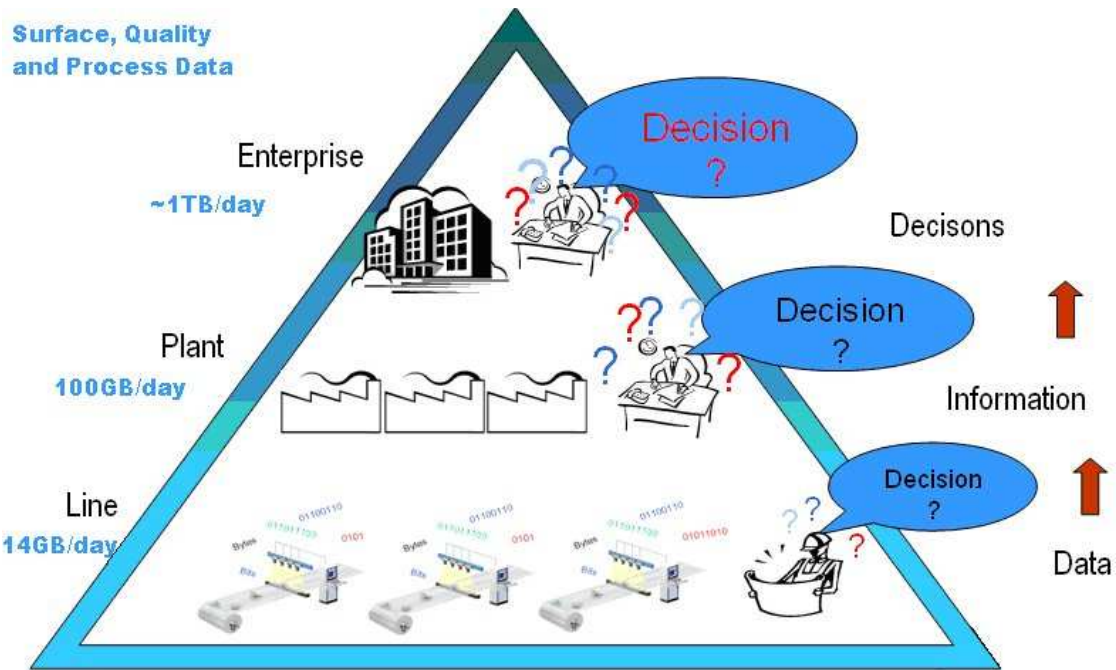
Surface, Quality and Process Data

Enterprise

~1TB/day

Decision
?

Decisons

Plant

100GB/day

Decision
?

Information

Line

14GB/day

01100110
011011100
0101
Bytes
Bits

01100110
011011100
0101
Bytes
Bits

01100110
011011100
01011010
Bytes
Bits

Decision
?

Data